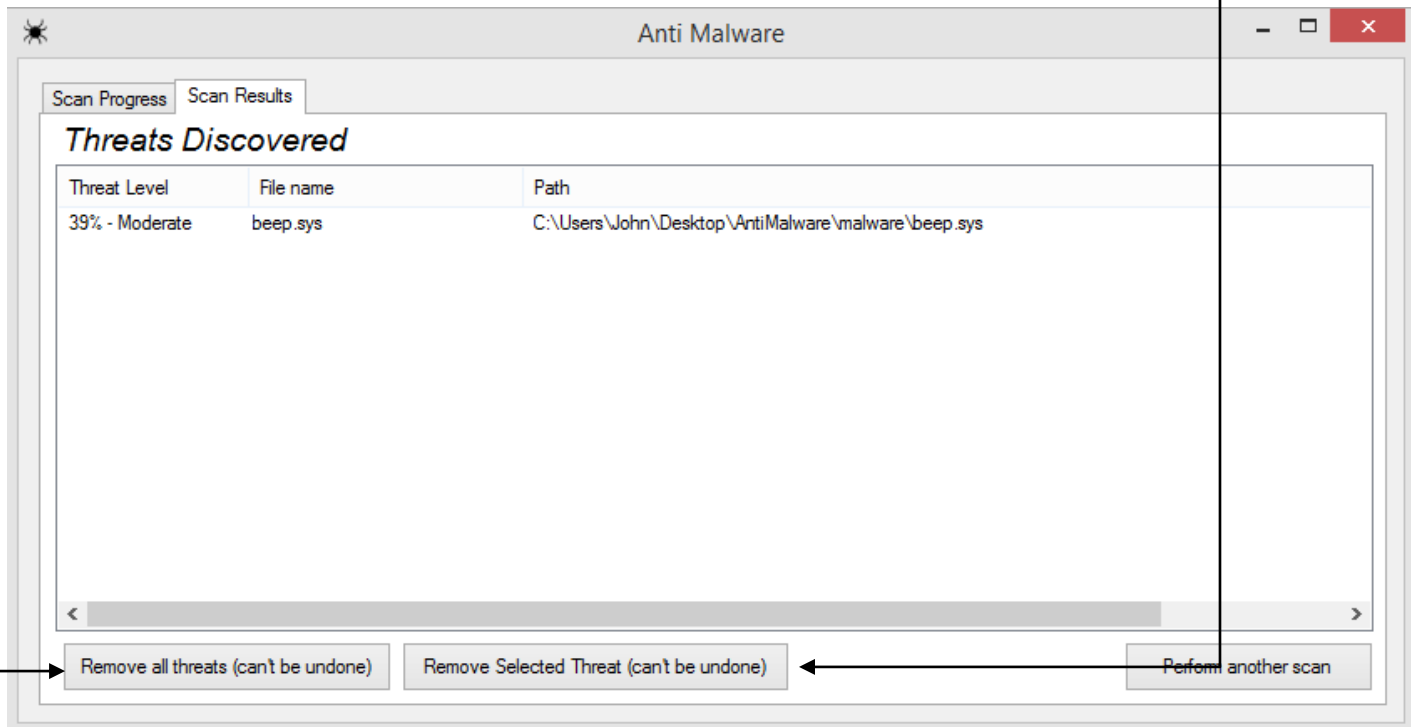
Anti Malware

Scan Progress Scan Results

Threats Discovered

| Threat Level | File name | Path |
|---|---|---|
| 39% - Moderate | beep.sys | C:\Users\John\Desktop\AntiMalware\malware\beep.sys |

Remove all threats (can't be undone)
Remove Selected Threat (can't be undone)
Perform another scan